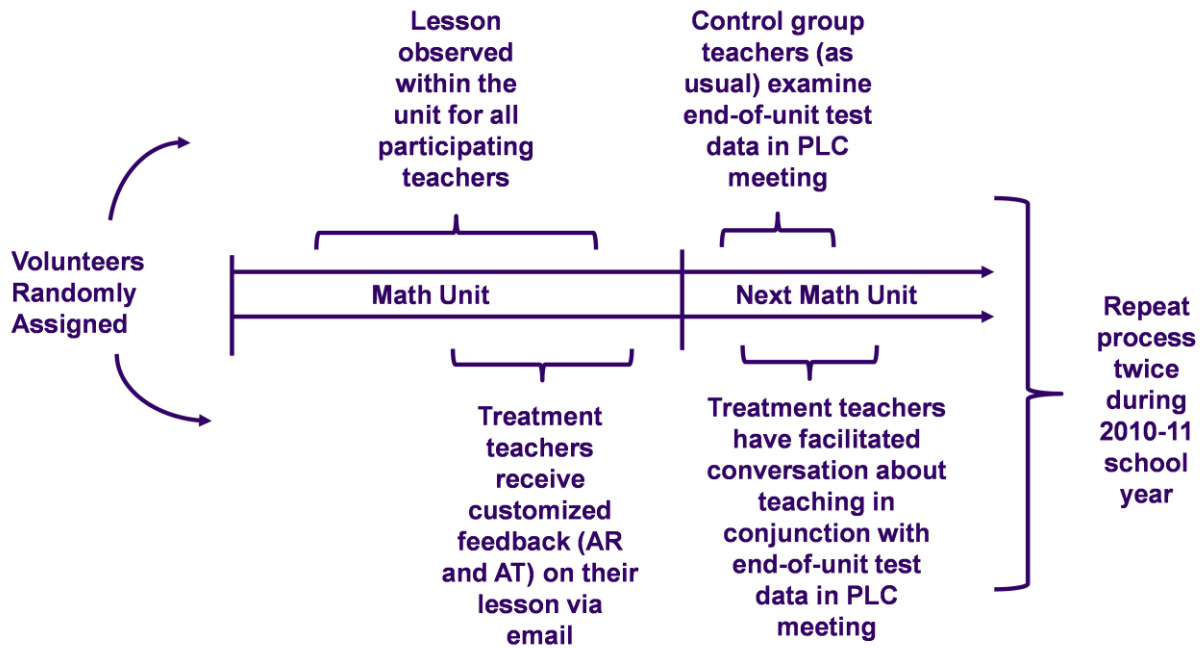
Lesson observed within the unit for all participating teachers

Control group teachers (as usual) examine end-of-unit test data in PLC meeting

Volunteers Randomly Assigned

Math Unit

Next Math Unit

Repeat process twice during 2010-11 school year

Treatment teachers receive customized feedback (AR and AT) on their lesson via email

Treatment teachers have facilitated conversation about teaching in conjunction with end-of-unit test data in PLC meeting